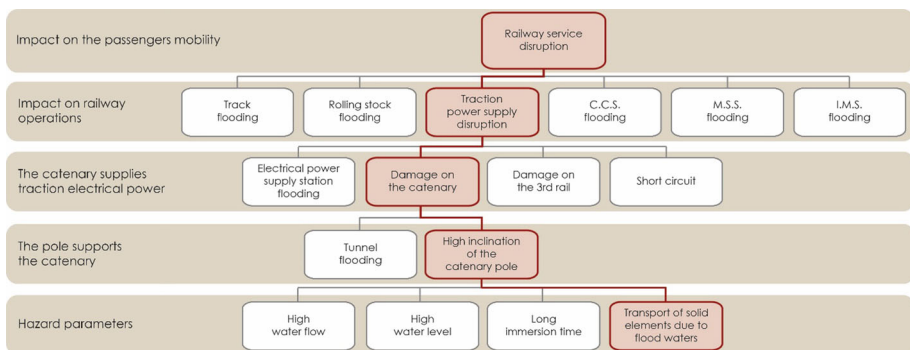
Impact on the passengers mobility

Railway service disruption

Impact on railway operations

Track flooding

Rolling stock flooding

Traction power supply disruption

C.C.S. flooding

M.S.S. flooding

I.M.S. flooding

The catenary supplies traction electrical power

Electrical power supply station flooding

Damage on the catenary

Damage on the 3rd rail

Short circuit

The pole supports the catenary

Tunnel flooding

High inclination of the catenary pole

Hazard parameters

High water flow

High water level

Long immersion time

Transport of solid elements due to flood waters